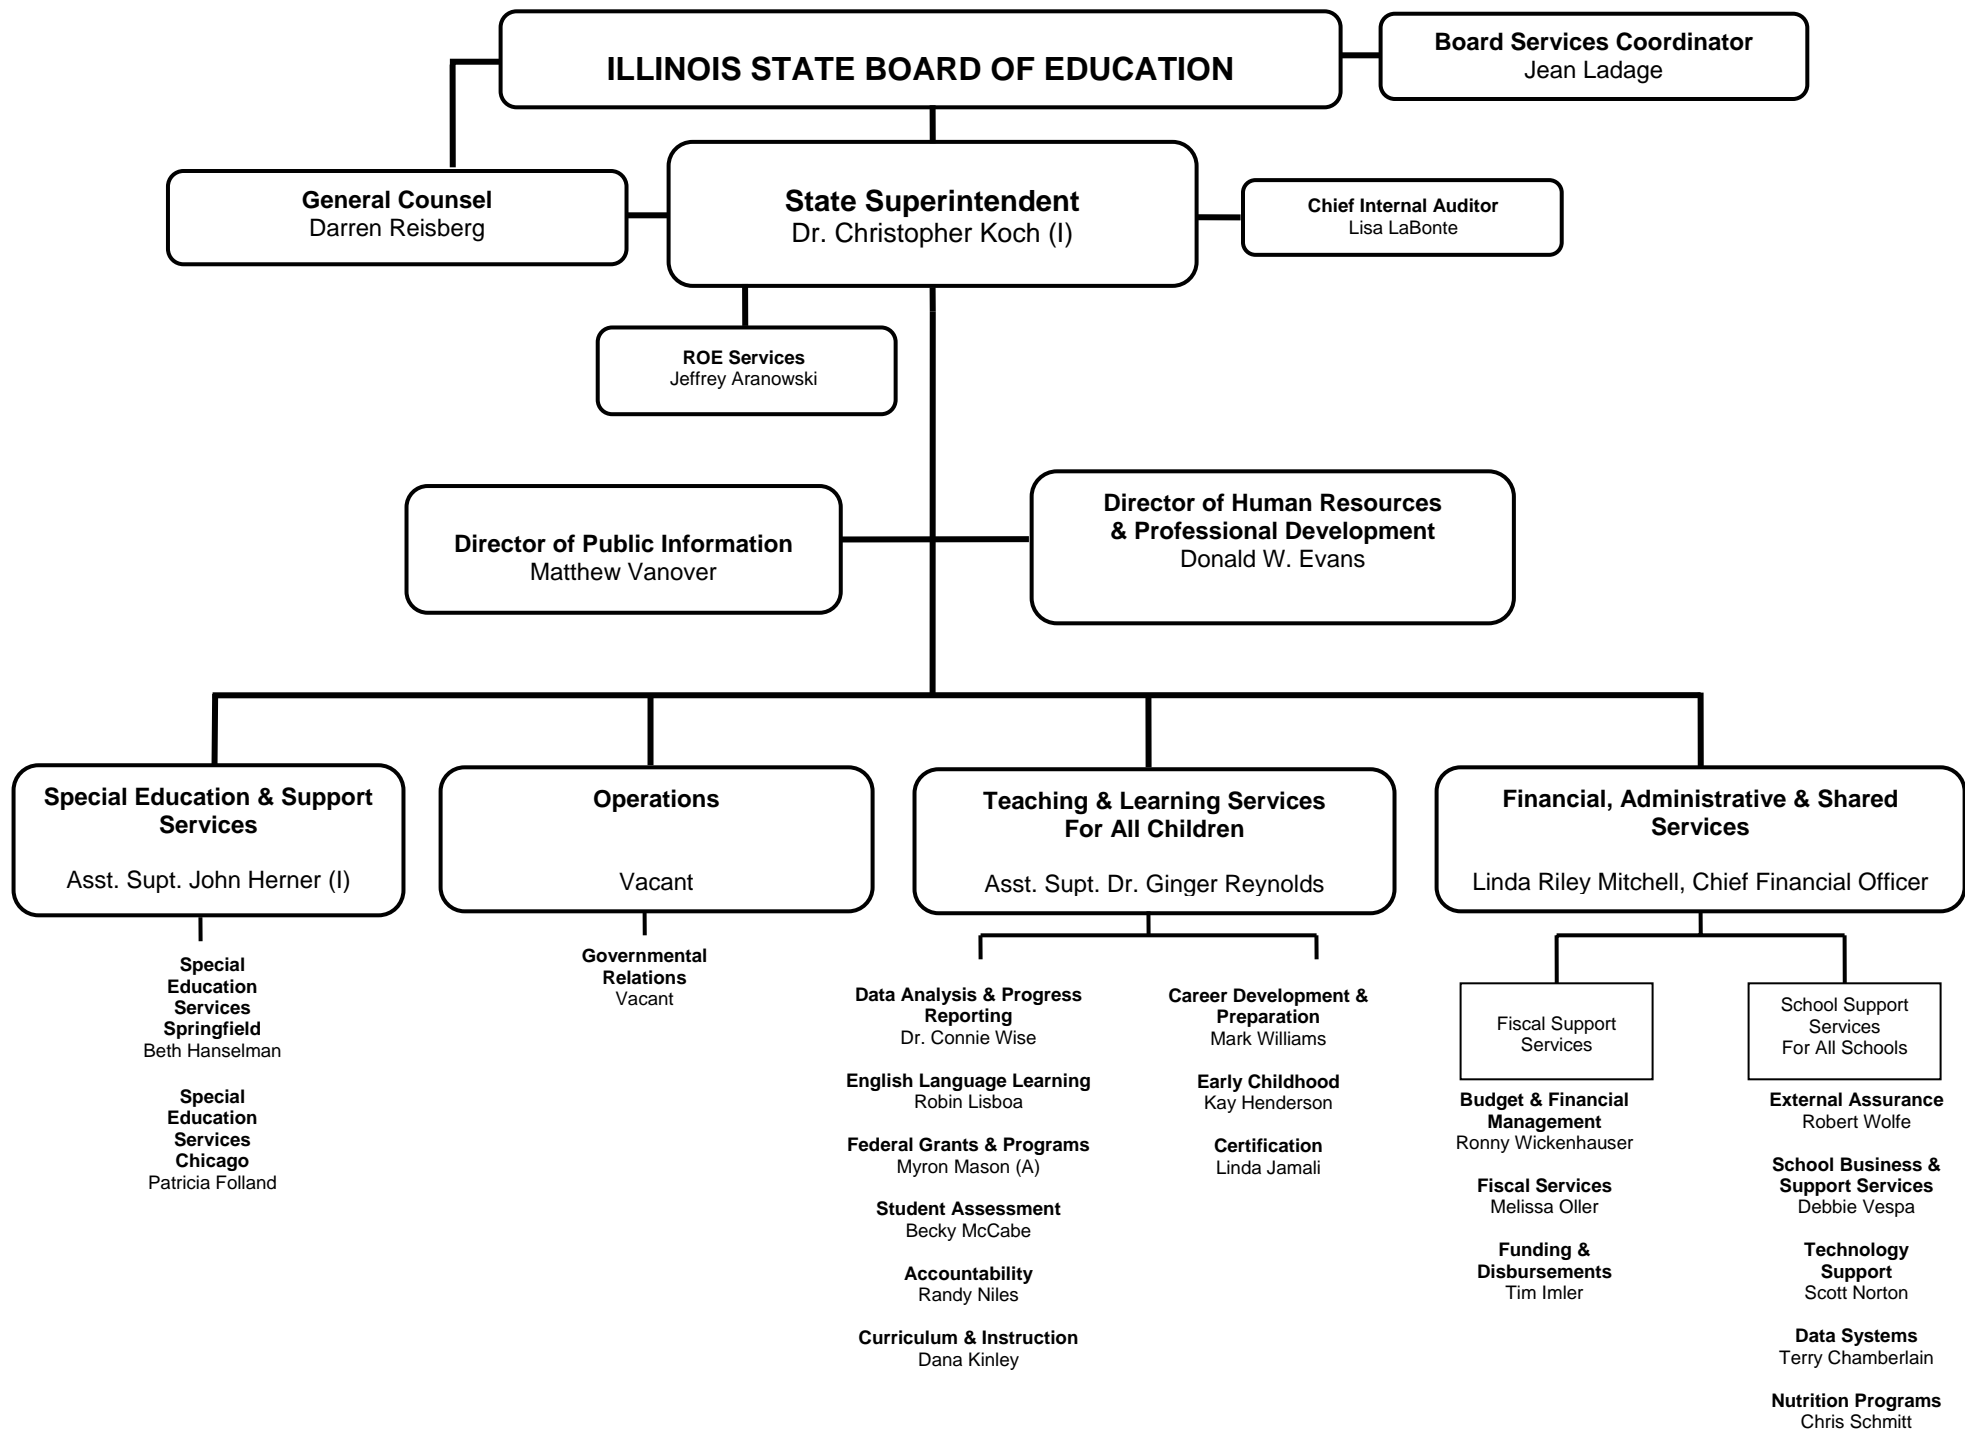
ILLINOIS STATE BOARD OF EDUCATION

Board Services Coordinator
Jean Ladage

General Counsel
Darren Reisberg

State Superintendent
Dr. Christopher Koch (I)

Chief Internal Auditor
Lisa LaBonte

ROE Services
Jeffrey Aranowski

Director of Public Information
Matthew Vanover

Director of Human Resources & Professional Development
Donald W. Evans

Special Education & Support Services
Asst. Supt. John Herner (I)

Special Education Services Springfield
Beth Hanselman

Special Education Services Chicago
Patricia Folland

Operations
Vacant

Governmental Relations
Vacant

Teaching & Learning Services For All Children
Asst. Supt. Dr. Ginger Reynolds

Data Analysis & Progress Reporting
Dr. Connie Wise

English Language Learning
Robin Lisboa

Federal Grants & Programs
Myron Mason (A)

Student Assessment
Becky McCabe

Accountability
Randy Niles

Curriculum & Instruction
Dana Kinley

Career Development & Preparation
Mark Williams

Early Childhood
Kay Henderson

Certification
Linda Jamali

Financial, Administrative & Shared Services
Linda Riley Mitchell, Chief Financial Officer

Fiscal Support Services

Budget & Financial Management
Ronny Wickenhauser

Fiscal Services
Melissa Oller

Funding & Disbursements
Tim Imler

School Support Services For All Schools

External Assurance
Robert Wolfe

School Business & Support Services
Debbie Vespa

Technology Support
Scott Norton

Data Systems
Terry Chamberlain

Nutrition Programs
Chris Schmitt